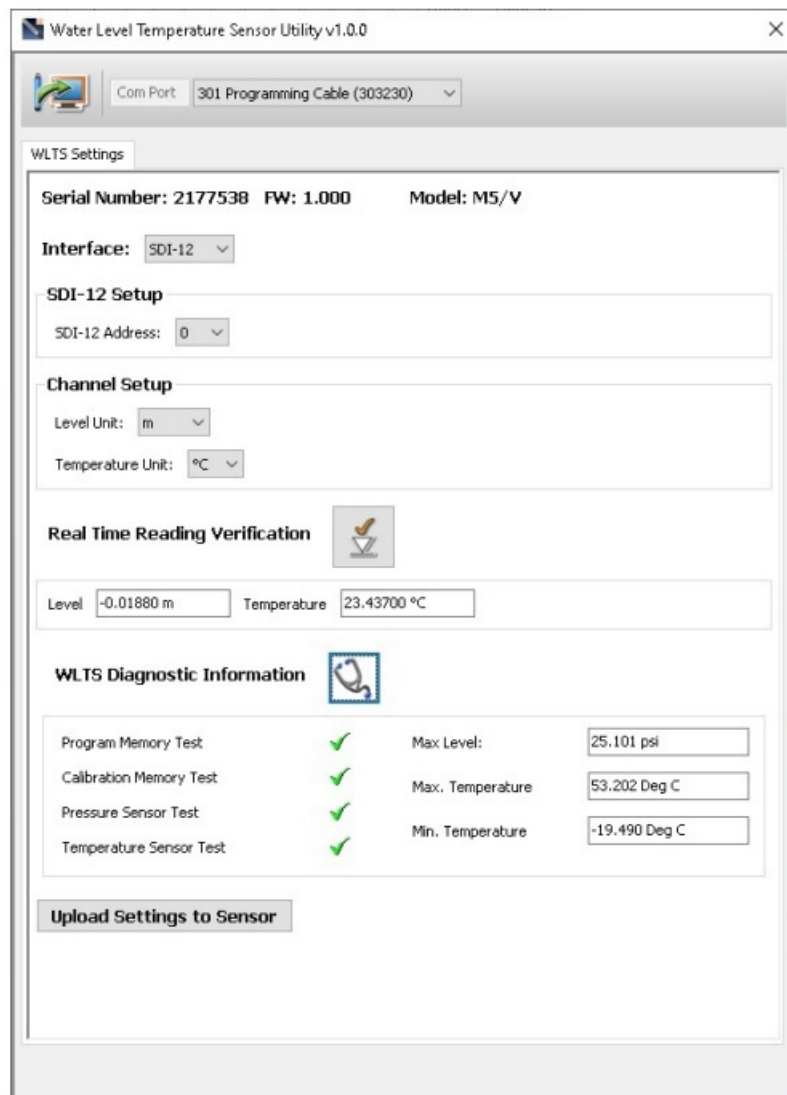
Water Level Temperature Sensor Utility v1.0.0

×

Com Port 301 Programming Cable (303230)

WLTS Settings

Serial Number: 2177538 FW: 1.000 Model: M5/V

Interface: SDI-12

SDI-12 Setup

SDI-12 Address: 0

Channel Setup

Level Unit: m

Temperature Unit: °C

Real Time Reading Verification

Level -0.01880 m Temperature 23.43700 °C

WLTS Diagnostic Information

| | | | |
|---|---|---|---|
| Program Memory Test | ✓ | Max Level: | 25.101 psi |
| Calibration Memory Test | ✓ | Max. Temperature | 53.202 Deg C |
| Pressure Sensor Test | ✓ | Min. Temperature | -19.490 Deg C |
| Temperature Sensor Test | ✓ | | |

Upload Settings to Sensor